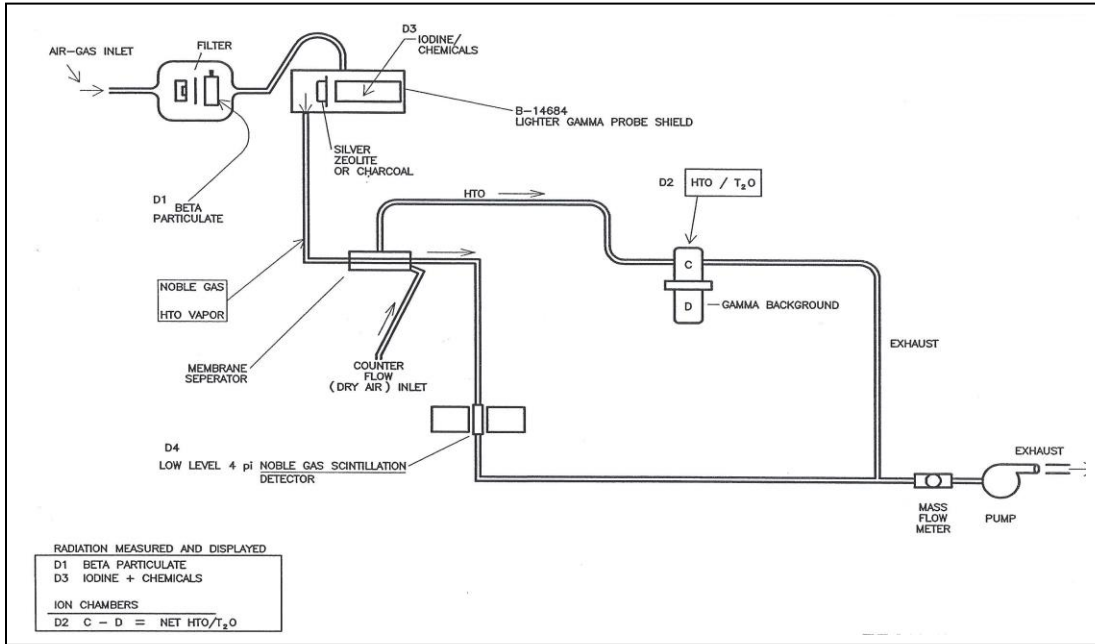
AIR–GAS INLET

FILTER

D3
IODINE/
CHEMICALS

B–14684
LIGHTER GAMMA PROBE SHIELD

SILVER
ZEOLITE
OR CHARCOAL

D1
BETA
PARTICULATE

HTO

D2 HTO / $T_2O$

C

D

GAMMA BACKGROUND

NOBLE GAS

HTO VAPOR

MEMBRANE
SEPERATOR

COUNTER
FLOW
(DRY AIR) INLET

EXHAUST

D4
LOW LEVEL 4 pi NOBLE GAS SCINTILLATION
DETECTOR

EXHAUST

MASS
FLOW
METER

PUMP

RADIATION MEASURED AND DISPLAYED
D1 BETA PARTICULATE
D3 IODINE + CHEMICALS

ION CHAMBERS
D2 C – D = NET HTO/$T_2O$